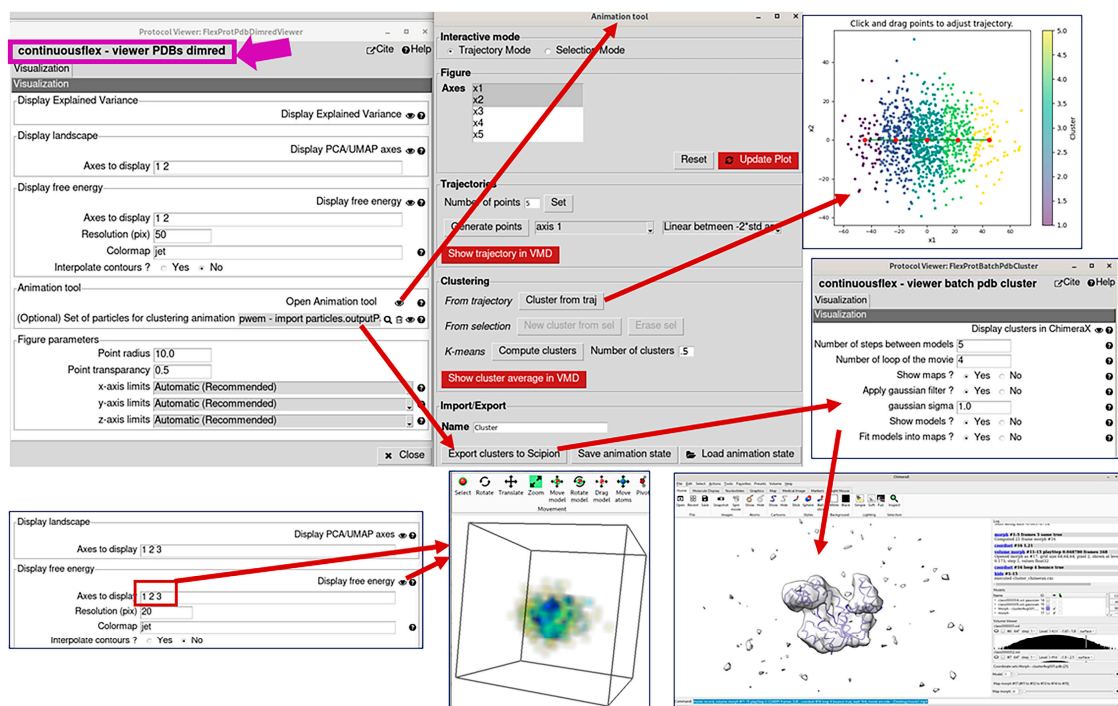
Protocol Viewer: FlexProtPdbDimredViewer

continuousflex - viewer PDBs dimred

Cite Help

Visualization

Visualization

Display Explained Variance

Display Explained Variance

Display landscape

Display PCA/UMAP axes

Axes to display 1 2

Display free energy

Display free energy

Axes to display 1 2

Resolution (pix) 50

Colormap jet

Interpolate contours ? Yes No

Animation tool

Open Animation tool

(Optional) Set of particles for clustering animation pwem - import particles.outputP

Figure parameters

Point radius 10.0

Point transparancy 0.5

x-axis limits Automatic (Recommended)

y-axis limits Automatic (Recommended)

z-axis limits Automatic (Recommended)

Close

Animation tool

Interactive mode

Trajectory Mode Selection Mode

Figure

Axes

x1
x2
x3
x4
x5

Reset Update Plot

Trajectories

Number of points 5 Set

Generate points axis 1 Linear betmeen -2*std an

Show trajectory in VMD

Clustering

From trajectory Cluster from traj

From selection New cluster from sel Erase sel

K-means Compute clusters Number of clusters 5

Show cluster average in VMD

Import/Export

Name Cluster

Export clusters to Scipion Save animation state Load animation state

Click and drag points to adjust trajectory.

x2

x1

Cluster

Protocol Viewer: FlexProtBatchPdbCluster

continuousflex - viewer batch pdb cluster

Cite Help

Visualization

Visualization

Display clusters in ChimeraX

Number of steps between models 5

Number of loop of the movie 4

Show maps ? Yes No

Apply gaussian filter ? Yes No

gaussian sigma 1.0

Show models ? Yes No

Fit models into maps ? Yes No

Display landscape

Display PCA/UMAP axes

Axes to display 1 2 3

Display free energy

Display free energy

Axes to display 1 2 3

Resolution (pix) 20

Colormap jet

Interpolate contours ? Yes No

Select Rotate Translate Zoom Move model Rotate model Drag model Move atoms Pivot

Movement

ChimeraX